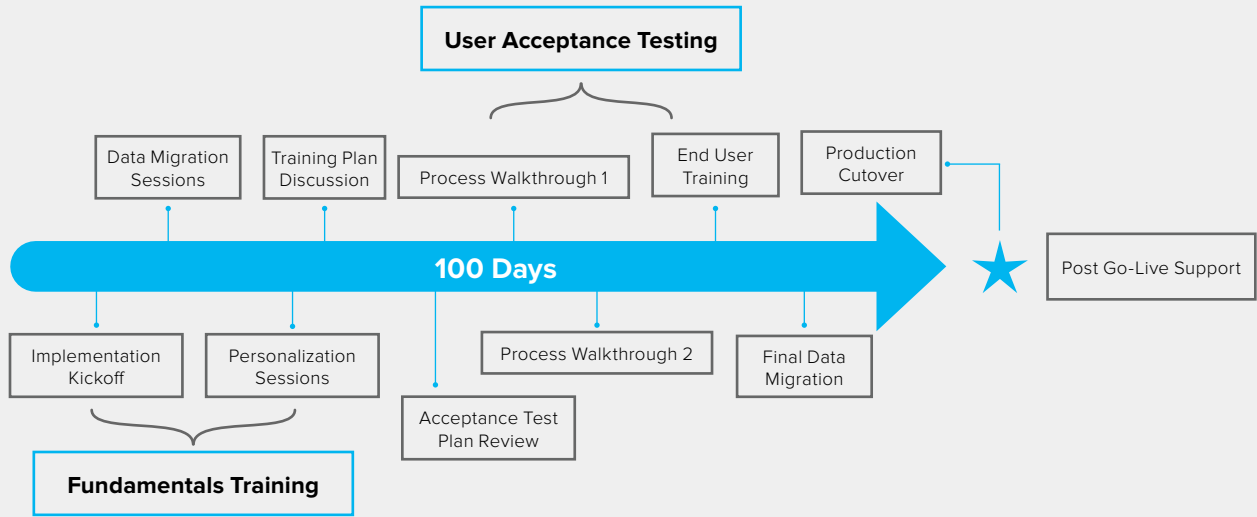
User Acceptance Testing

Data Migration Sessions

Training Plan Discussion

Process Walkthrough 1

End User Training

Production Cutover

100 Days

Post Go-Live Support

Implementation Kickoff

Personalization Sessions

Acceptance Test Plan Review

Process Walkthrough 2

Final Data Migration

Fundamentals Training